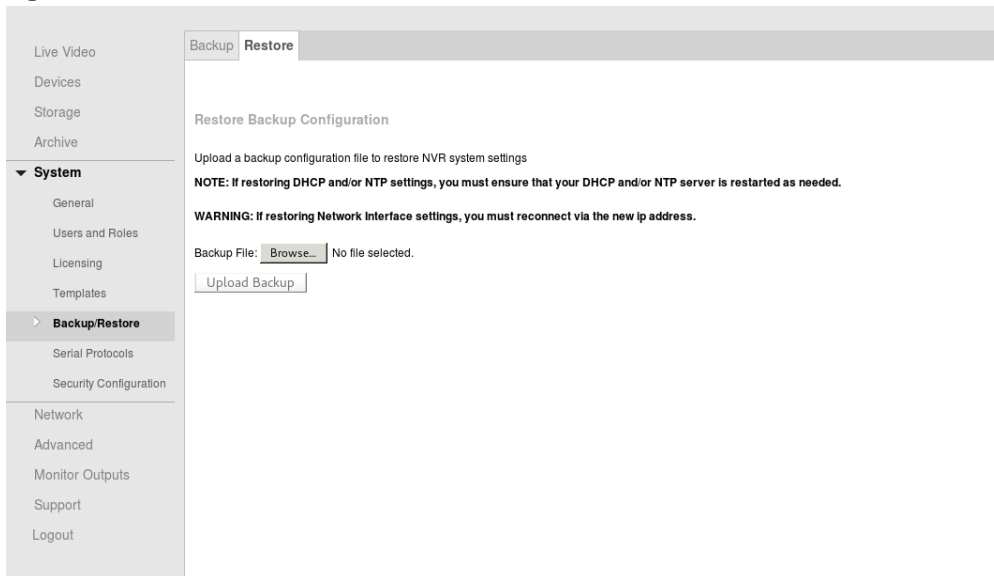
Live Video
Devices
Storage
Archive
System
General
Users and Roles
Licensing
Templates
Backup/Restore
Serial Protocols
Security Configuration
Network
Advanced
Monitor Outputs
Support
Logout

Backup | Restore

Restore Backup Configuration

Upload a backup configuration file to restore NVR system settings

NOTE: If restoring DHCP and/or NTP settings, you must ensure that your DHCP and/or NTP server is restarted as needed.

WARNING: If restoring Network Interface settings, you must reconnect via the new ip address.

Backup File: Browse... No file selected.

Upload Backup